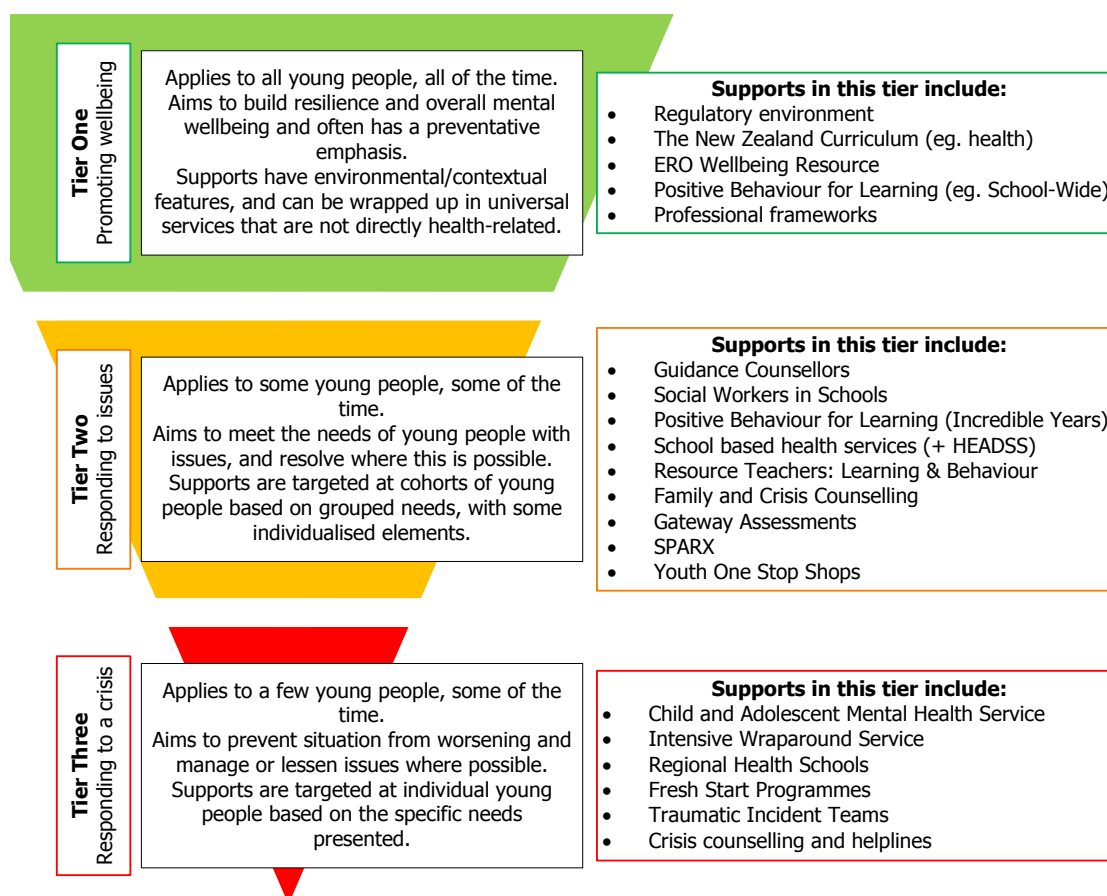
**Tier One**
Promoting wellbeing

Applies to all young people, all of the time. Aims to build resilience and overall mental wellbeing and often has a preventative emphasis.
Supports have environmental/contextual features, and can be wrapped up in universal services that are not directly health-related.

**Supports in this tier include:**
- Regulatory environment
- The New Zealand Curriculum (eg. health)
- ERO Wellbeing Resource
- Positive Behaviour for Learning (eg. School-Wide)
- Professional frameworks

**Tier Two**
Responding to issues

Applies to some young people, some of the time.
Aims to meet the needs of young people with issues, and resolve where this is possible. Supports are targeted at cohorts of young people based on grouped needs, with some individualised elements.

**Supports in this tier include:**
- Guidance Counsellors
- Social Workers in Schools
- Positive Behaviour for Learning (Incredible Years)
- School based health services (+ HEADSS)
- Resource Teachers: Learning & Behaviour
- Family and Crisis Counselling
- Gateway Assessments
- SPARX
- Youth One Stop Shops

**Tier Three**
Responding to a crisis

Applies to a few young people, some of the time.
Aims to prevent situation from worsening and manage or lessen issues where possible. Supports are targeted at individual young people based on the specific needs presented.

**Supports in this tier include:**
- Child and Adolescent Mental Health Service
- Intensive Wraparound Service
- Regional Health Schools
- Fresh Start Programmes
- Traumatic Incident Teams
- Crisis counselling and helplines